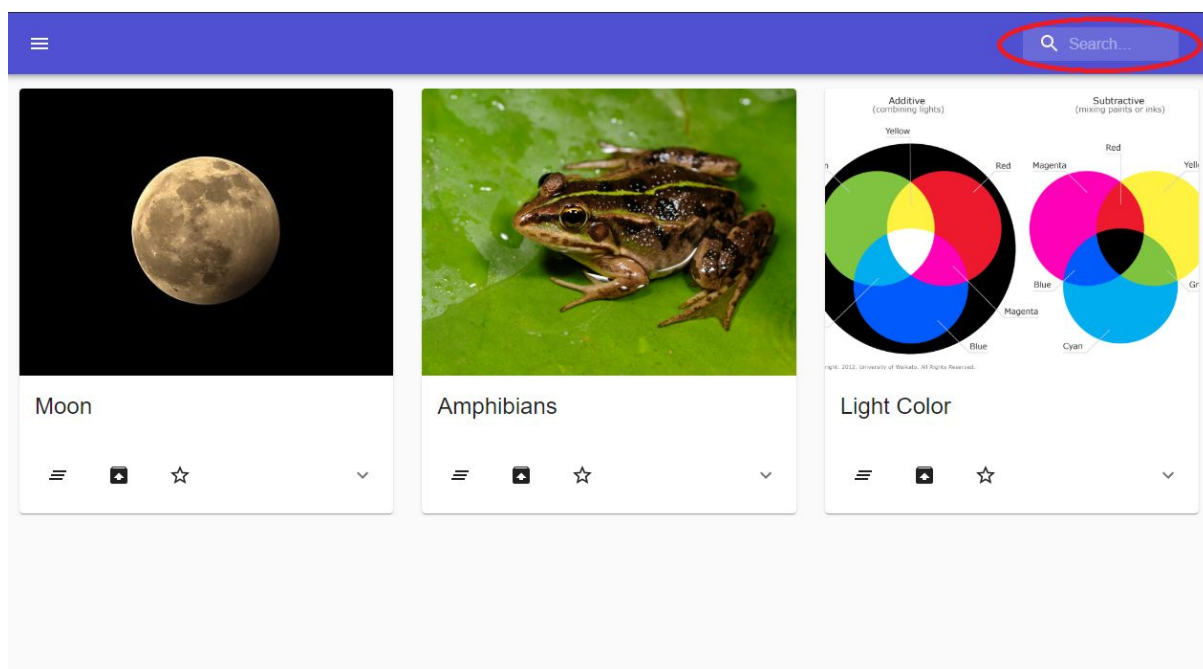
Search...

Moon

Amphibians

Additive
(combining lights)

Yellow

Red

n

Magenta

Blue

Subtractive
(mixing paints or inks)

Red

Magenta

Yell

Blue

Gr

Cyan

right, 2012, University of Waikato. All Rights Reserved.

Light Color